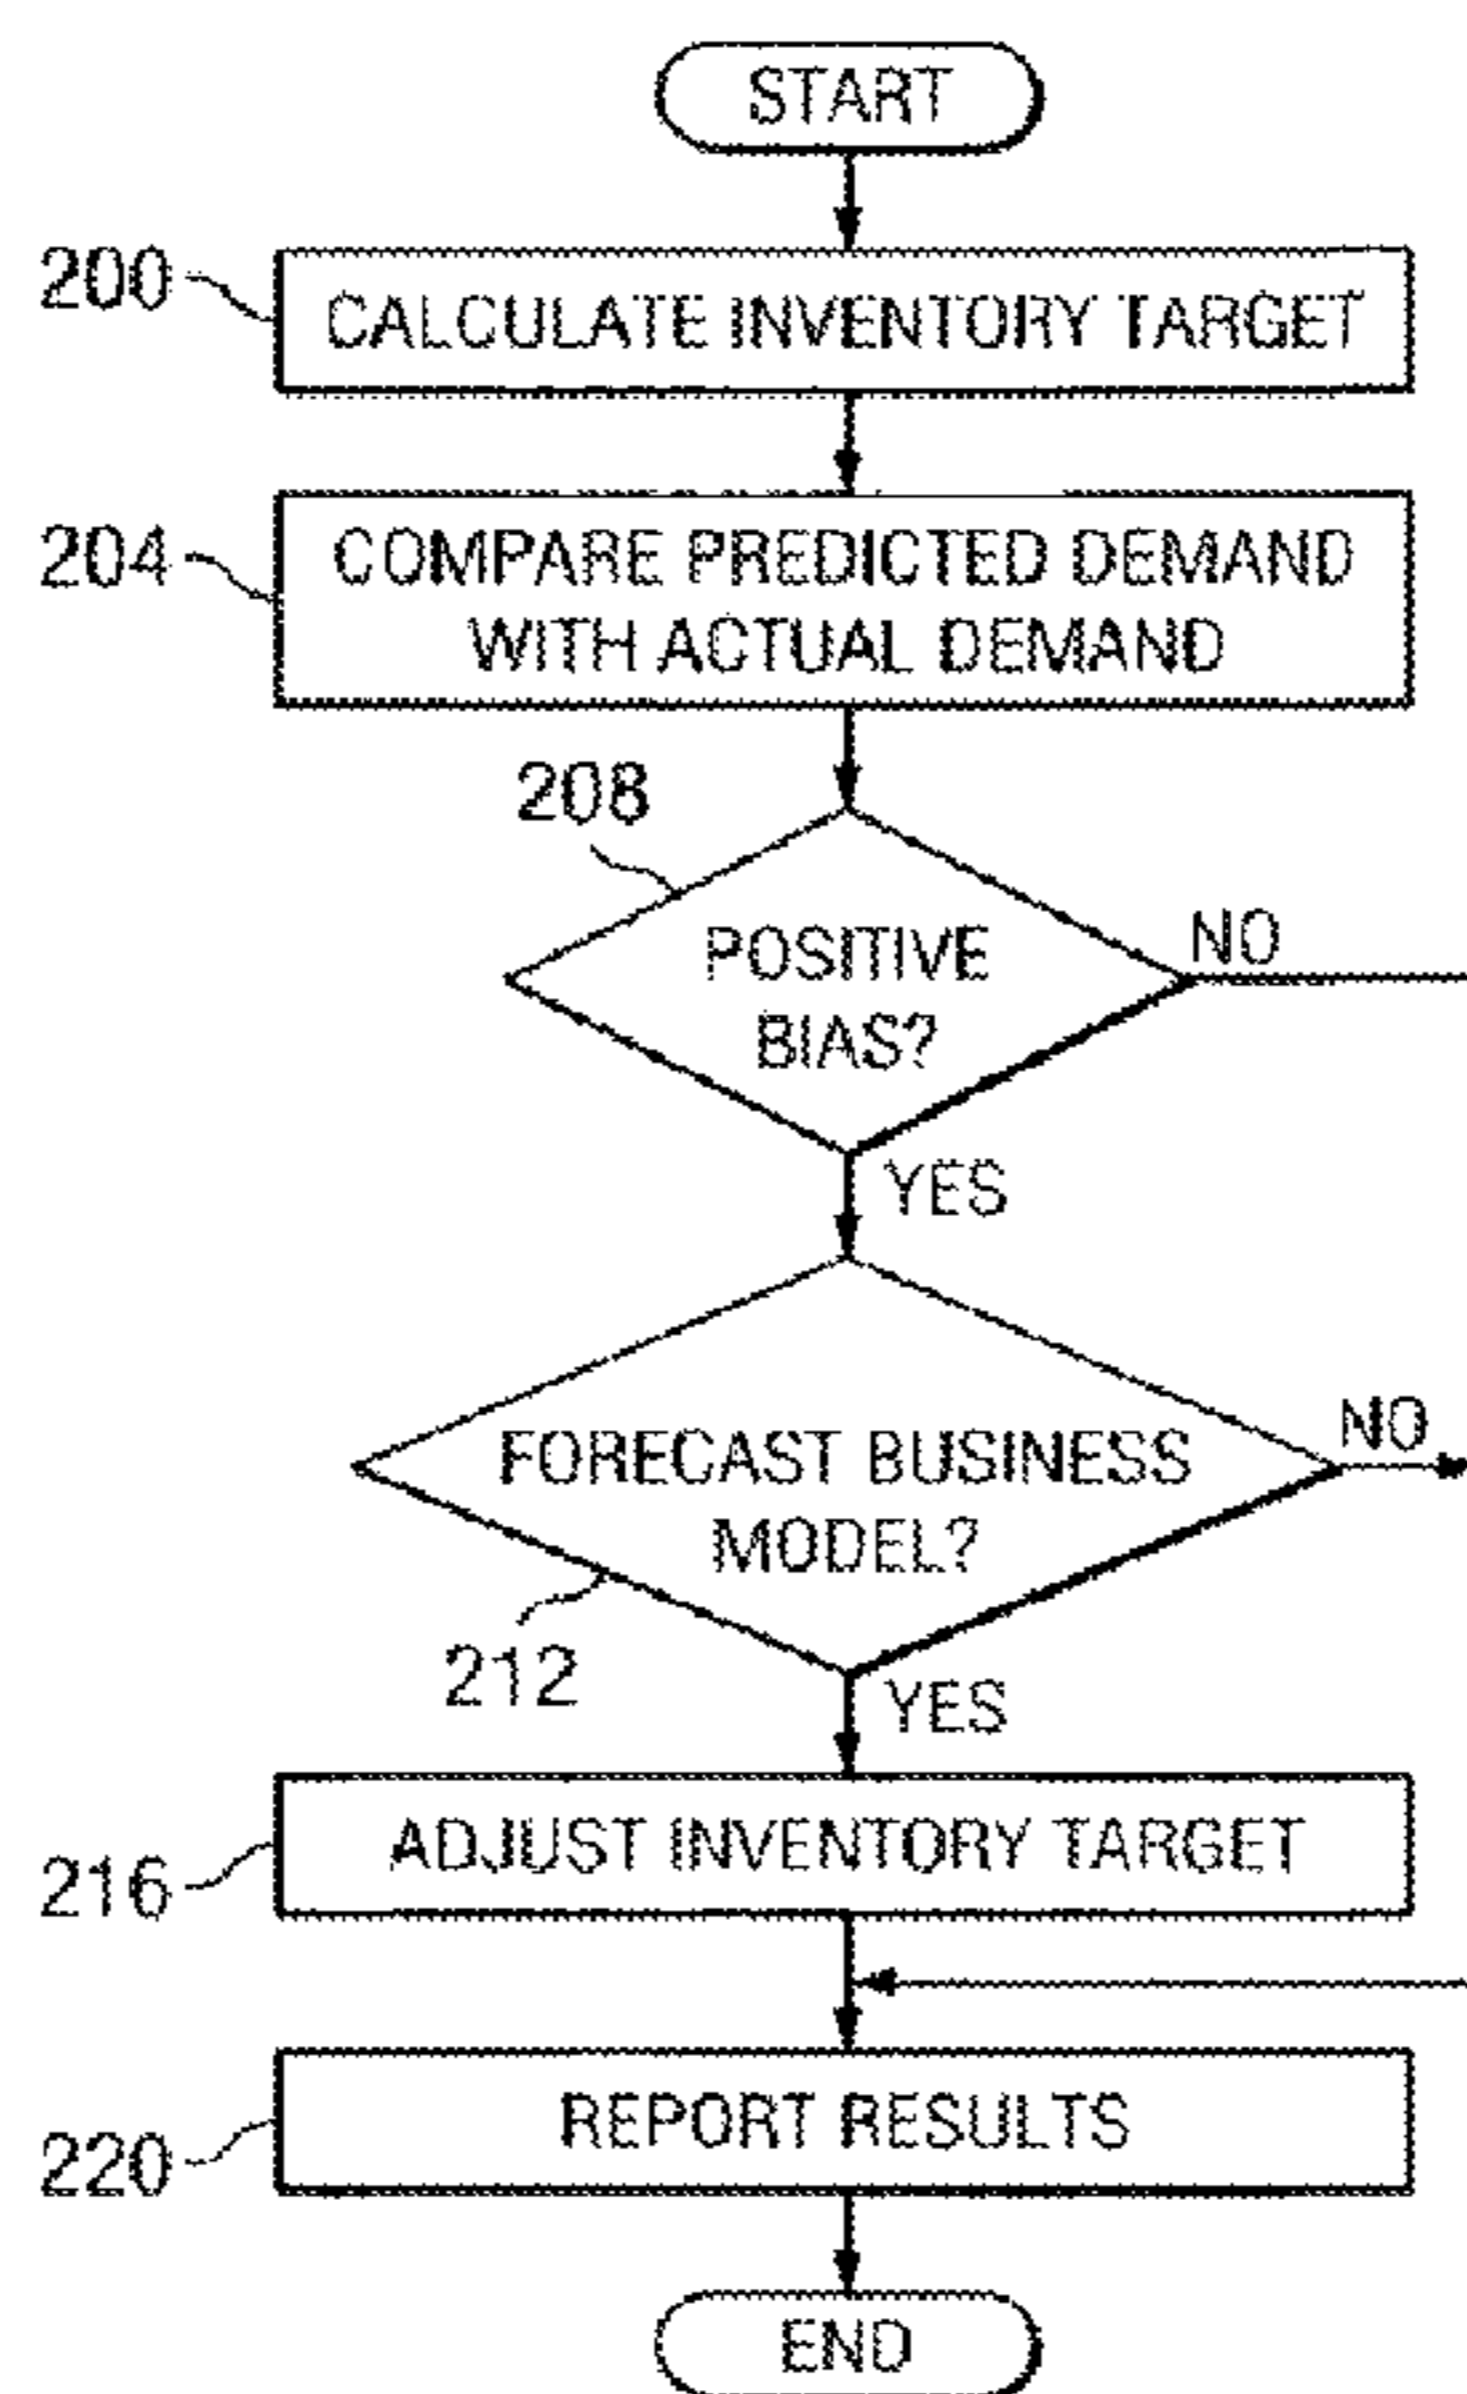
START

200 CALCULATE INVENTORY TARGET

204 COMPARE PREDICTED DEMAND WITH ACTUAL DEMAND

208

POSITIVE BIAS?

NO

YES

FORECAST BUSINESS MODEL?

NO

212

YES

216 ADJUST INVENTORY TARGET

220 REPORT RESULTS

END